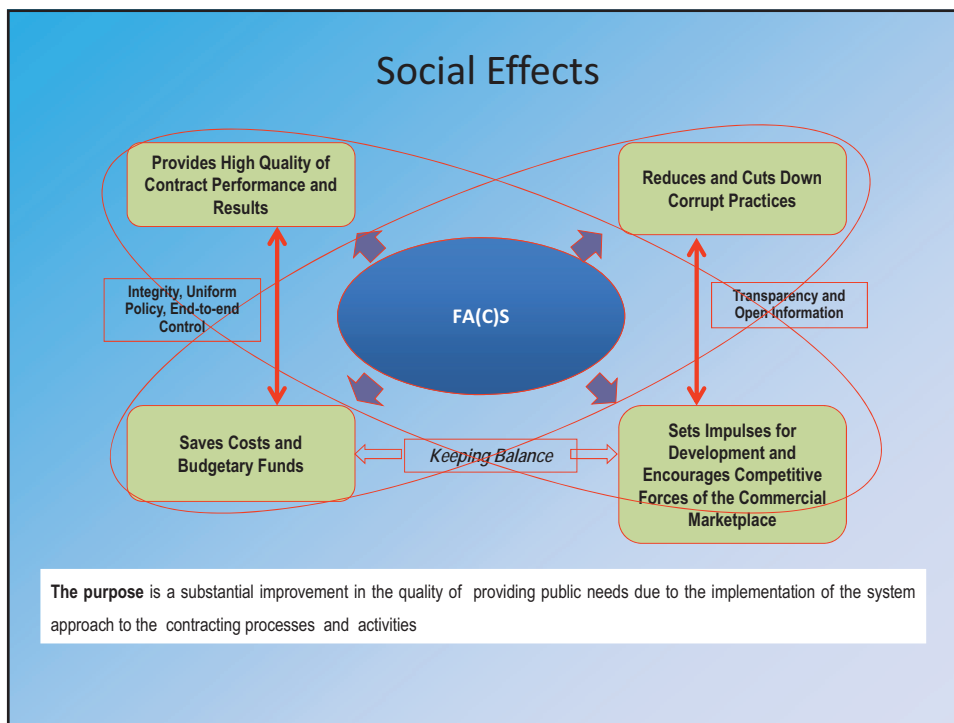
Social Effects

Provides High Quality of Contract Performance and Results

Reduces and Cuts Down Corrupt Practices

Integrity, Uniform Policy, End-to-end Control

FA(C)S

Transparency and Open Information

Saves Costs and Budgetary Funds

Keeping Balance

Sets Impulses for Development and Encourages Competitive Forces of the Commercial Marketplace

**The purpose** is a substantial improvement in the quality of providing public needs due to the implementation of the system approach to the contracting processes and activities